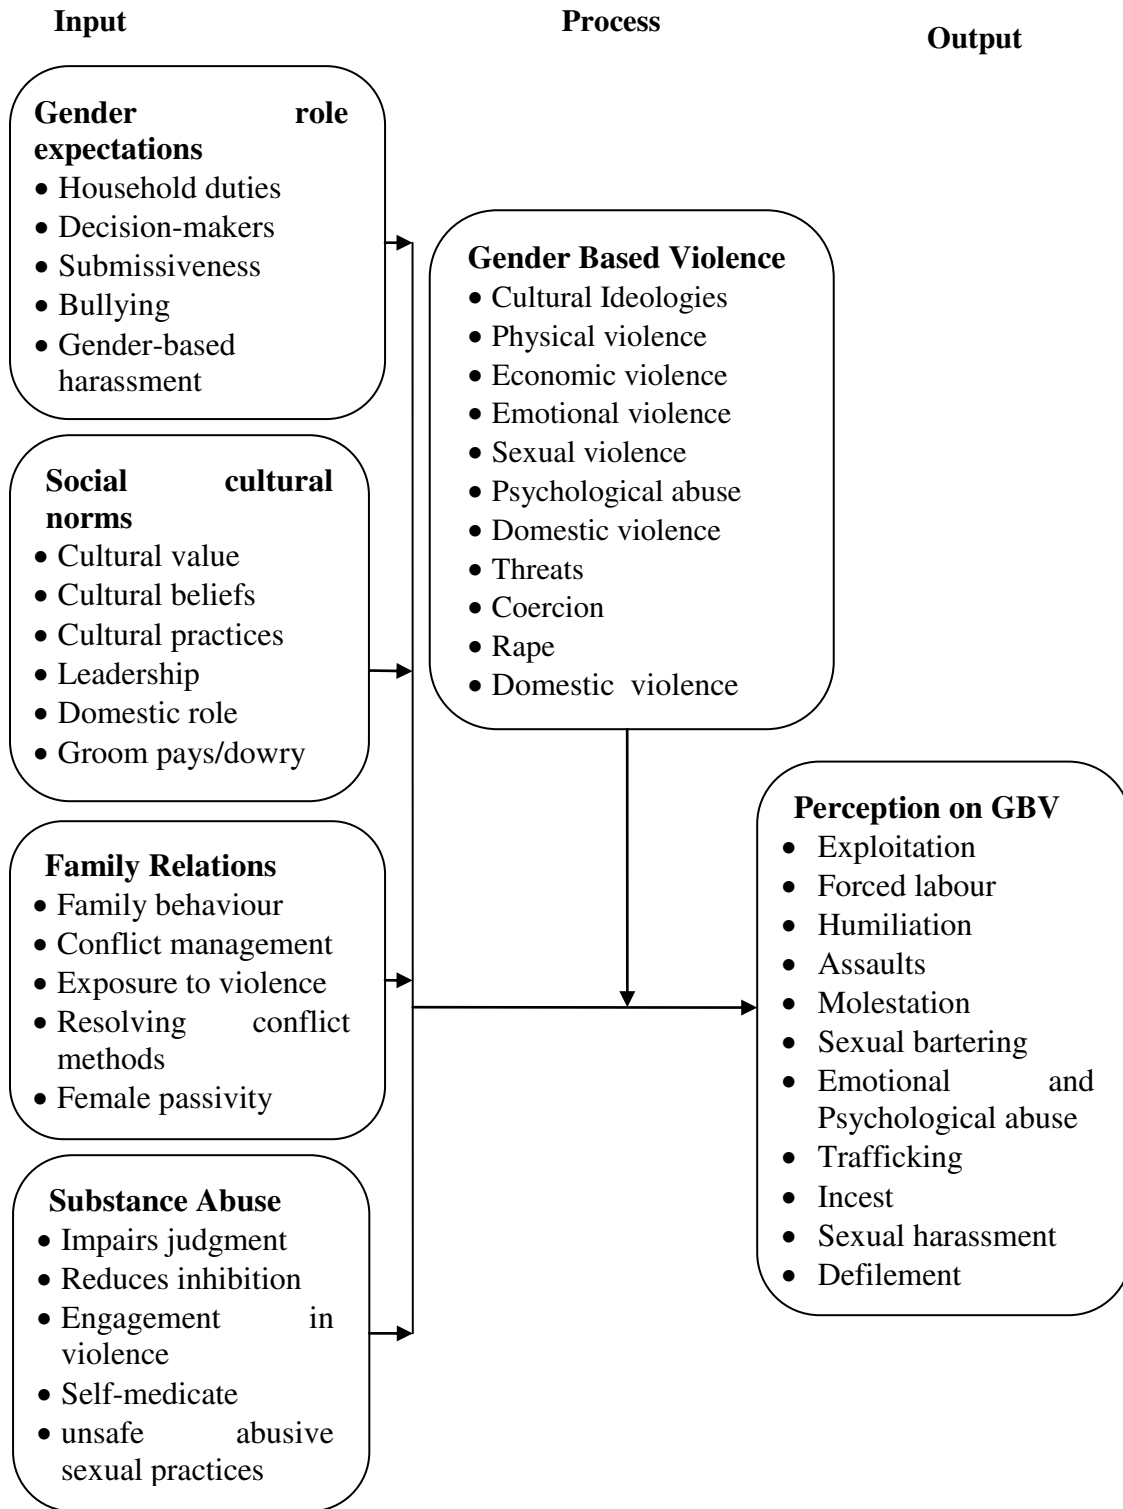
Input

Process

Output

**Gender role expectations**
- Household duties
- Decision-makers
- Submissiveness
- Bullying
- Gender-based harassment

**Social cultural norms**
- Cultural value
- Cultural beliefs
- Cultural practices
- Leadership
- Domestic role
- Groom pays/dowry

**Family Relations**
- Family behaviour
- Conflict management
- Exposure to violence
- Resolving conflict methods
- Female passivity

**Substance Abuse**
- Impairs judgment
- Reduces inhibition
- Engagement in violence
- Self-medicate
- unsafe abusive sexual practices

**Gender Based Violence**
- Cultural Ideologies
- Physical violence
- Economic violence
- Emotional violence
- Sexual violence
- Psychological abuse
- Domestic violence
- Threats
- Coercion
- Rape
- Domestic violence

**Perception on GBV**
- Exploitation
- Forced labour
- Humiliation
- Assaults
- Molestation
- Sexual bartering
- Emotional and Psychological abuse
- Trafficking
- Incest
- Sexual harassment
- Defilement